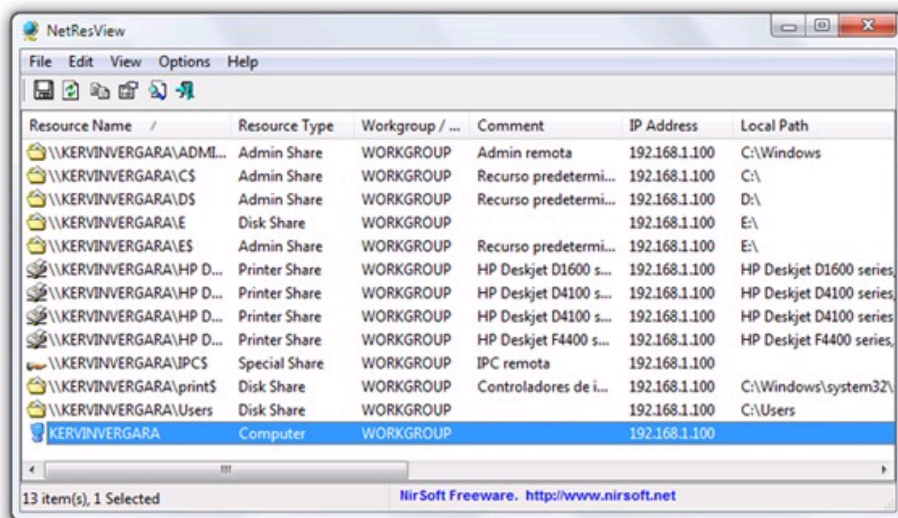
NetResView

File Edit View Options Help

| Resource Name / | Resource Type | Workgroup / ... | Comment | IP Address | Local Path |
|---|---|---|---|---|---|
| \\KERVINVERGARA\ADMI... | Admin Share | WORKGROUP | Admin remota | 192.168.1.100 | C:\Windows |
| \\KERVINVERGARA\C$ | Admin Share | WORKGROUP | Recurso predetermi... | 192.168.1.100 | C:\ |
| \\KERVINVERGARA\D$ | Admin Share | WORKGROUP | Recurso predetermi... | 192.168.1.100 | D:\ |
| \\KERVINVERGARA\E | Disk Share | WORKGROUP | | 192.168.1.100 | E:\ |
| \\KERVINVERGARA\E$ | Admin Share | WORKGROUP | Recurso predetermi... | 192.168.1.100 | E:\ |
| \\KERVINVERGARA\HP D... | Printer Share | WORKGROUP | HP Deskjet D1600 s... | 192.168.1.100 | HP Deskjet D1600 series, |
| \\KERVINVERGARA\HP D... | Printer Share | WORKGROUP | HP Deskjet D4100 s... | 192.168.1.100 | HP Deskjet D4100 series, |
| \\KERVINVERGARA\HP D... | Printer Share | WORKGROUP | HP Deskjet D4100 s... | 192.168.1.100 | HP Deskjet D4100 series |
| \\KERVINVERGARA\HP D... | Printer Share | WORKGROUP | HP Deskjet F4400 s... | 192.168.1.100 | HP Deskjet F4400 series, |
| \\KERVINVERGARA\IPC$ | Special Share | WORKGROUP | IPC remota | 192.168.1.100 | |
| \\KERVINVERGARA\print$ | Disk Share | WORKGROUP | Controladores de i... | 192.168.1.100 | C:\Windows\system32\ |
| \\KERVINVERGARA\Users | Disk Share | WORKGROUP | | 192.168.1.100 | C:\Users |
| KERVINVERGARA | Computer | WORKGROUP | | 192.168.1.100 | |

13 item(s), 1 Selected

NirSoft Freeware. http://www.nirsoft.net